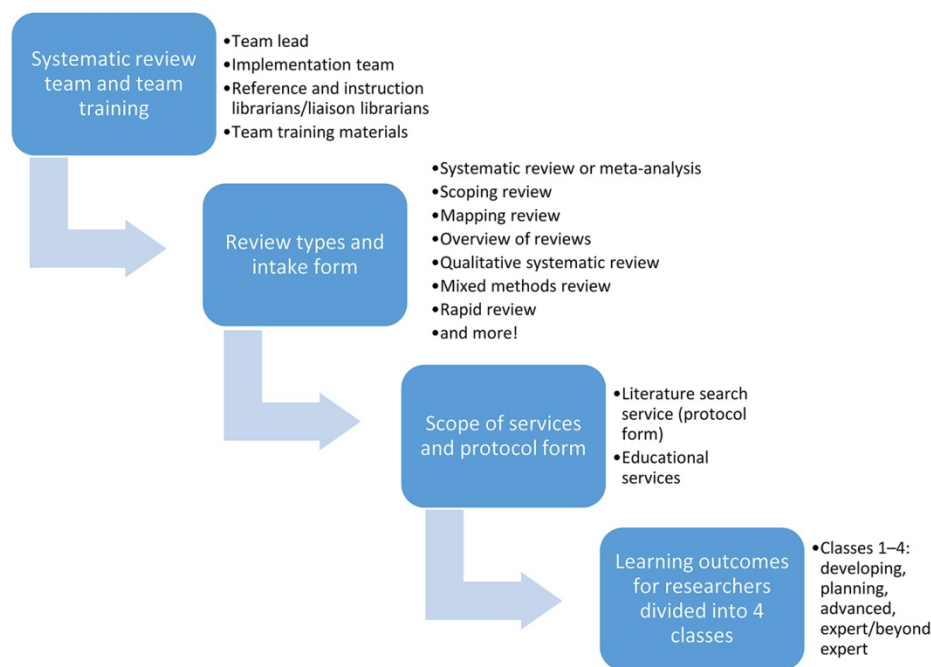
Systematic review team and team training

•Team lead
•Implementation team
•Reference and instruction librarians/liaison librarians
•Team training materials

Review types and intake form

•Systematic review or meta-analysis
•Scoping review
•Mapping review
•Overview of reviews
•Qualitative systematic review
•Mixed methods review
•Rapid review
•and more!

Scope of services and protocol form

•Literature search service (protocol form)
•Educational services

Learning outcomes for researchers divided into 4 classes

•Classes 1–4: developing, planning, advanced, expert/beyond expert